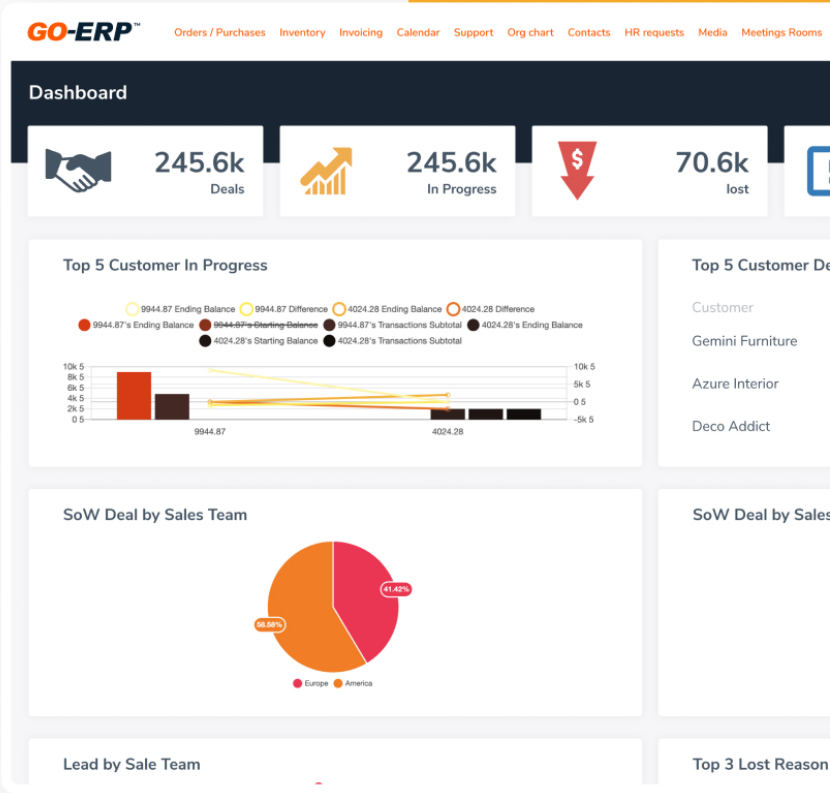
GO-ERP™ Orders / Purchases Inventory Invoicing Calendar Support Org chart Contacts HR requests Media Meetings Rooms

Dashboard

245.6k Deals

245.6k In Progress

$ 70.6k lost

Top 5 Customer In Progress

9944.87 Ending Balance 9944.87 Difference 4024.28 Ending Balance 4024.28 Difference
9944.87's Ending Balance 9944.87's Starting Balance 9944.87's Transactions Subtotal 4024.28's Ending Balance
4024.28's Starting Balance 4024.28's Transactions Subtotal

10k 5
8k 5
6k 5
4k 5
2k 5
0 5

10k 5
5k 5
0 5
−5k 5

9944.87 4024.28

Top 5 Customer De

Customer
Gemini Furniture
Azure Interior
Deco Addict

SoW Deal by Sales Team

41.42%
58.58%

Europe America

SoW Deal by Sales

Lead by Sale Team

Top 3 Lost Reason